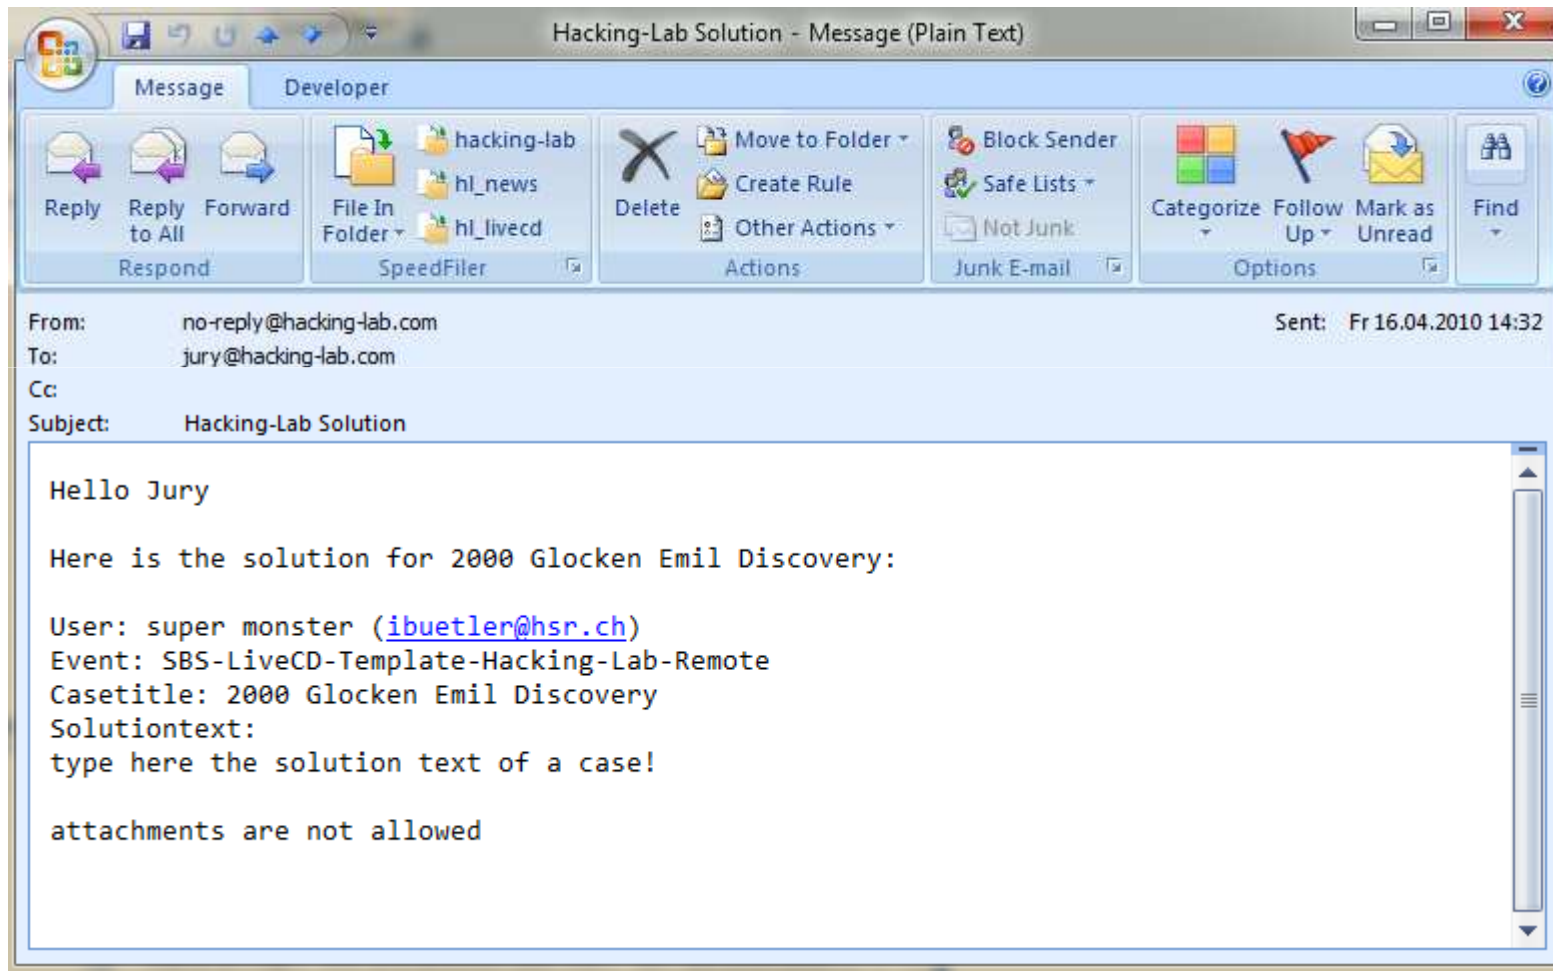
Hacking-Lab Solution - Message (Plain Text)

Message Developer

Reply Reply to All Forward
Respond

File In Folder
hacking-lab
hl_news
hl_livecd
SpeedFiler

Delete
Move to Folder
Create Rule
Other Actions
Actions

Block Sender
Safe Lists
Not Junk
Junk E-mail

Categorize Follow Up Mark as Unread
Options

Find

From: no-reply@hacking-lab.com
To: jury@hacking-lab.com
Cc:
Subject: Hacking-Lab Solution
Sent: Fr 16.04.2010 14:32

Hello Jury

Here is the solution for 2000 Glocken Emil Discovery:

User: super monster (ibuetler@hsr.ch)
Event: SBS-LiveCD-Template-Hacking-Lab-Remote
Casetitle: 2000 Glocken Emil Discovery
Solutiontext:
type here the solution text of a case!

attachments are not allowed